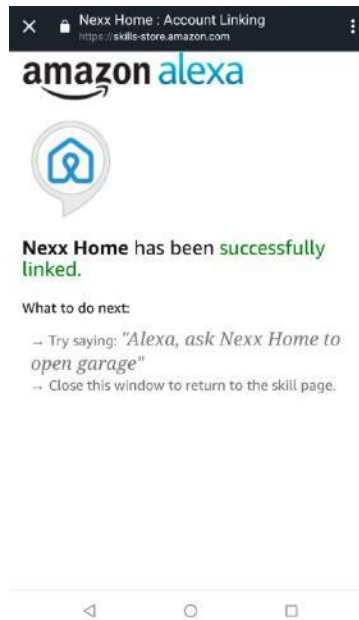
Nexx Home : Account Linking
https://skills-store.amazon.com

amazon alexa

**Nexx Home** has been successfully linked.

What to do next:

→ Try saying: "Alexa, ask Nexx Home to open garage"
→ Close this window to return to the skill page.